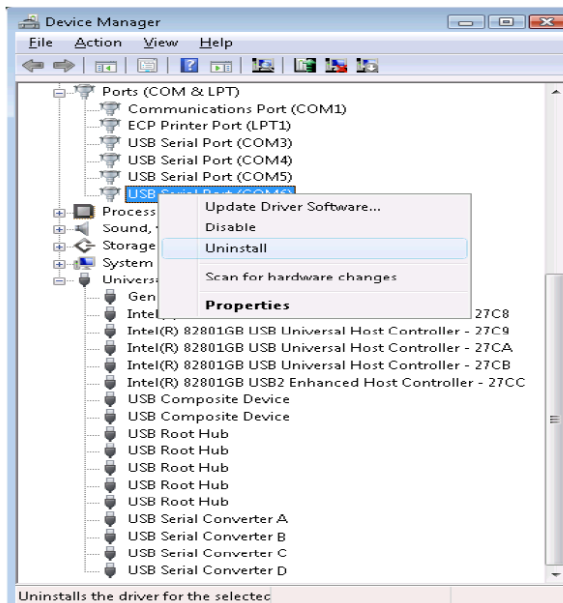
Device Manager

File Action View Help

Ports (COM & LPT)
Communications Port (COM1)
ECP Printer Port (LPT1)
USB Serial Port (COM3)
USB Serial Port (COM4)
USB Serial Port (COM5)
USB Serial Port (COM6)
Process
Sound,
Storage
System
Univers
Gen
Intel 27C8
Intel(R) 82801GB USB Universal Host Controller - 27C9
Intel(R) 82801GB USB Universal Host Controller - 27CA
Intel(R) 82801GB USB Universal Host Controller - 27CB
Intel(R) 82801GB USB2 Enhanced Host Controller - 27CC
USB Composite Device
USB Composite Device
USB Root Hub
USB Root Hub
USB Root Hub
USB Root Hub
USB Root Hub
USB Serial Converter A
USB Serial Converter B
USB Serial Converter C
USB Serial Converter D

Update Driver Software...
Disable
Uninstall
Scan for hardware changes
Properties

Uninstalls the driver for the selectec